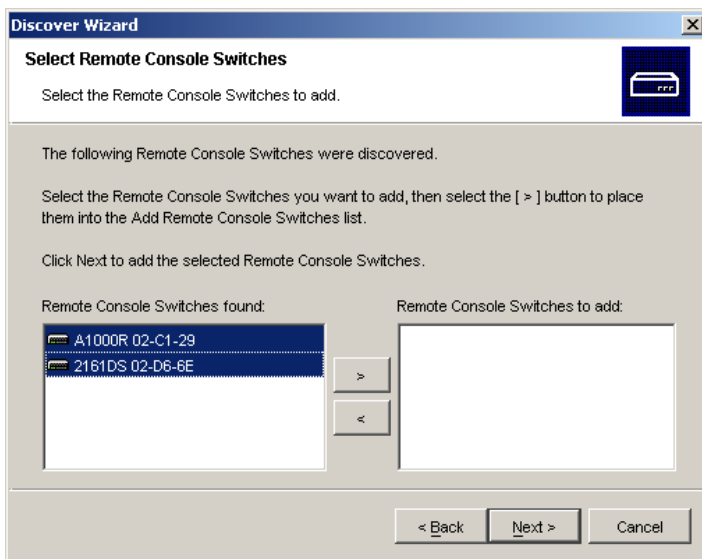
Discover Wizard

Select Remote Console Switches

Select the Remote Console Switches to add.

The following Remote Console Switches were discovered.

Select the Remote Console Switches you want to add, then select the [ > ] button to place them into the Add Remote Console Switches list.

Click Next to add the selected Remote Console Switches.

Remote Console Switches found:

A1000R 02-C1-29

2161DS 02-D6-6E

Remote Console Switches to add:

>

<

< Back

Next >

Cancel